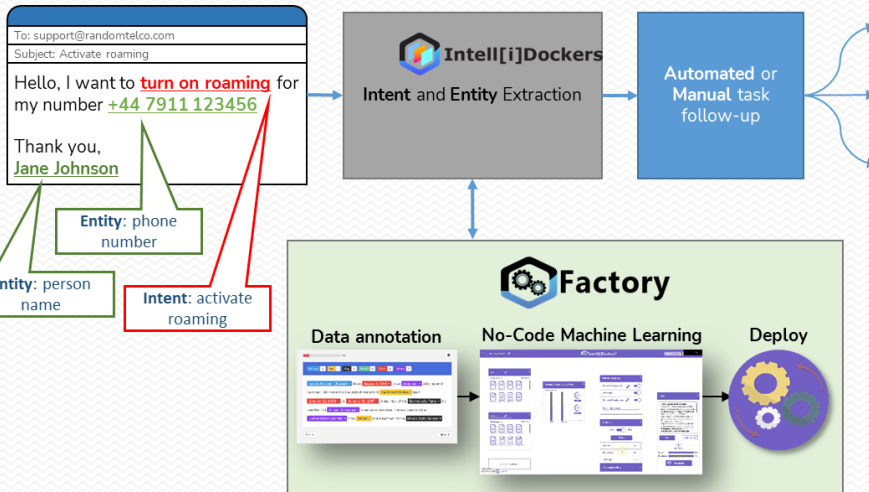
To: support@randomtelco.com

Subject: Activate roaming

Hello, I want to turn on roaming for my number +44 7911 123456

Thank you,
Jane Johnson

Entity: phone number

ntity: person name

Intent: activate roaming

Intell[i]Dockers

Intent and Entity Extraction

Automated or Manual task follow-up

Factory

Data annotation

No-Code Machine Learning

Deploy